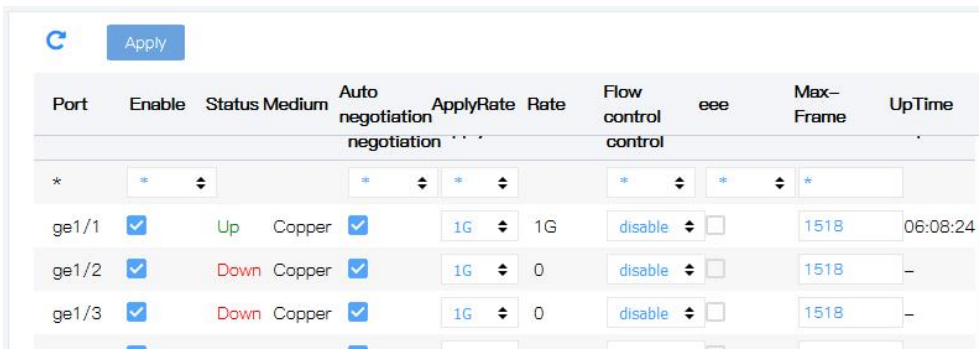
Apply

| Port | Enable | Status | Medium | Auto negotiation | ApplyRate | Rate | Flow control | eee | Max-Frame | UpTime |
|---|---|---|---|---|---|---|---|---|---|---|
| * | * | | | * | * | | * | * | * | |
| ge1/1 | | Up | Copper | | 1G | 1G | disable | | 1518 | 06:08:24 |
| ge1/2 | | Down | Copper | | 1G | 0 | disable | | 1518 | – |
| ge1/3 | | Down | Copper | | 1G | 0 | disable | | 1518 | – |